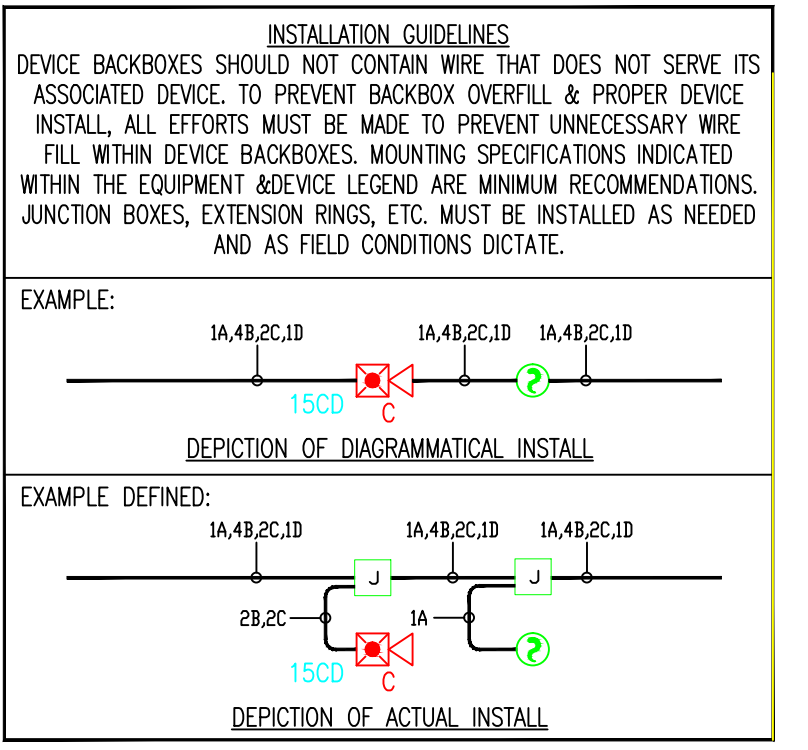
INSTALLATION GUIDELINES

DEVICE BACKBOXES SHOULD NOT CONTAIN WIRE THAT DOES NOT SERVE ITS ASSOCIATED DEVICE. TO PREVENT BACKBOX OVERFILL & PROPER DEVICE INSTALL, ALL EFFORTS MUST BE MADE TO PREVENT UNNECESSARY WIRE FILL WITHIN DEVICE BACKBOXES. MOUNTING SPECIFICATIONS INDICATED WITHIN THE EQUIPMENT &DEVICE LEGEND ARE MINIMUM RECOMMENDATIONS. JUNCTION BOXES, EXTENSION RINGS, ETC. MUST BE INSTALLED AS NEEDED AND AS FIELD CONDITIONS DICTATE.

EXAMPLE:

1A,4B,2C,1D

1A,4B,2C,1D

1A,4B,2C,1D

15CD

C

DEPICTION OF DIAGRAMMATICAL INSTALL

EXAMPLE DEFINED:

1A,4B,2C,1D

1A,4B,2C,1D

1A,4B,2C,1D

J

J

2B,2C

1A

15CD

C

DEPICTION OF ACTUAL INSTALL